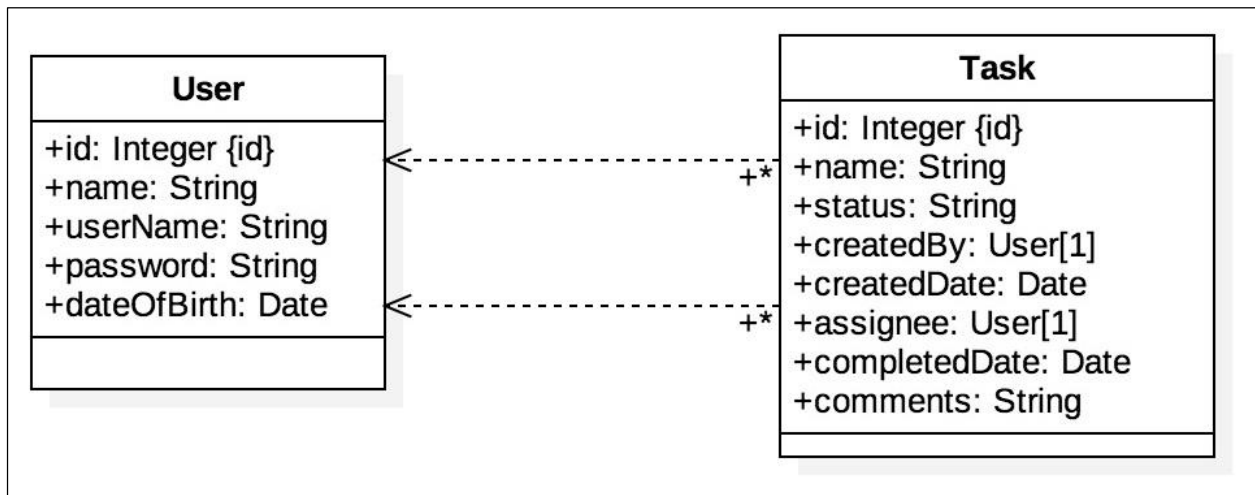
User

+id: Integer {id}
+name: String
+userName: String
+password: String
+dateOfBirth: Date

Task

+id: Integer {id}
+name: String
+status: String
+createdBy: User[1]
+createdDate: Date
+assignee: User[1]
+completedDate: Date
+comments: String

+*
+*